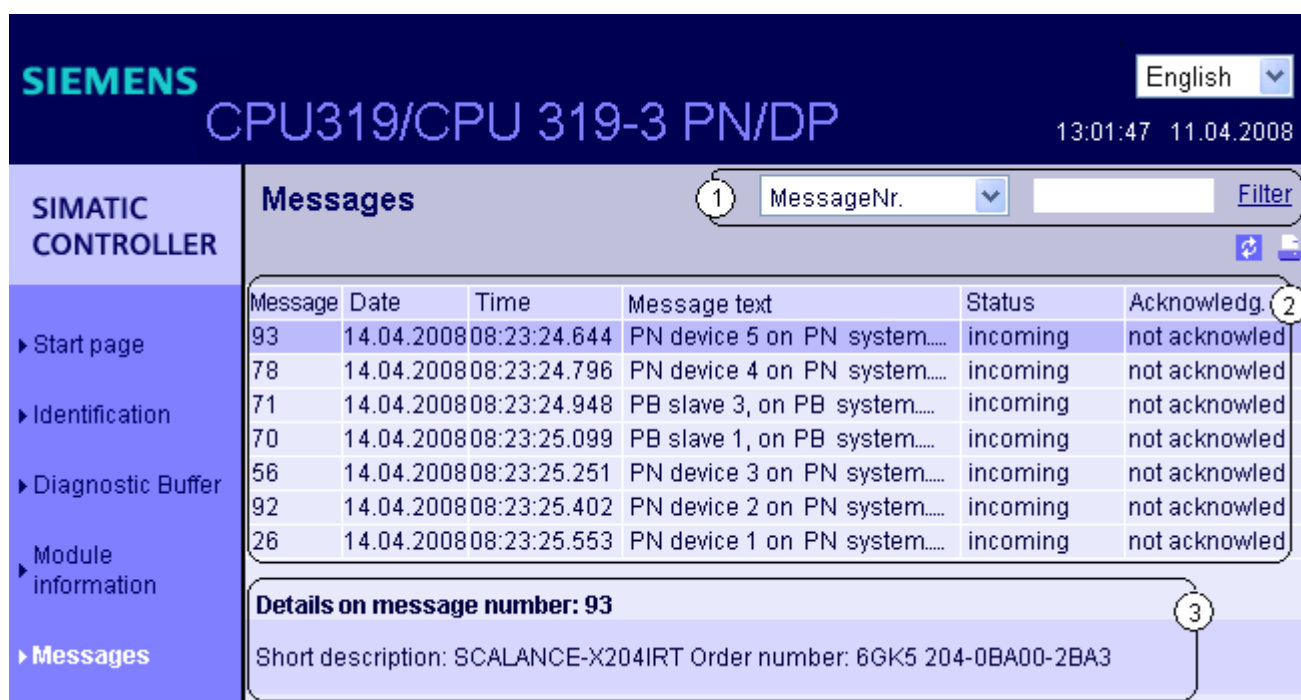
SIEMENS

CPU319/CPU 319-3 PN/DP

English

13:01:47 11.04.2008

SIMATIC CONTROLLER

▸ Start page

▸ Identification

▸ Diagnostic Buffer

▸ Module information

▸ Messages

Messages

1

MessageNr.

Filter

| Message | Date | Time | Message text | Status | Acknowledg. |
|---|---|---|---|---|---|
| 93 | 14.04.2008 | 08:23:24.644 | PN device 5 on PN system.... | incoming | not acknowled |
| 78 | 14.04.2008 | 08:23:24.796 | PN device 4 on PN system.... | incoming | not acknowled |
| 71 | 14.04.2008 | 08:23:24.948 | PB slave 3, on PB system.... | incoming | not acknowled |
| 70 | 14.04.2008 | 08:23:25.099 | PB slave 1, on PB system.... | incoming | not acknowled |
| 56 | 14.04.2008 | 08:23:25.251 | PN device 3 on PN system.... | incoming | not acknowled |
| 92 | 14.04.2008 | 08:23:25.402 | PN device 2 on PN system.... | incoming | not acknowled |
| 26 | 14.04.2008 | 08:23:25.553 | PN device 1 on PN system.... | incoming | not acknowled |

2

Details on message number: 93

3

Short description: SCALANCE-X204IRT Order number: 6GK5 204-0BA00-2BA3